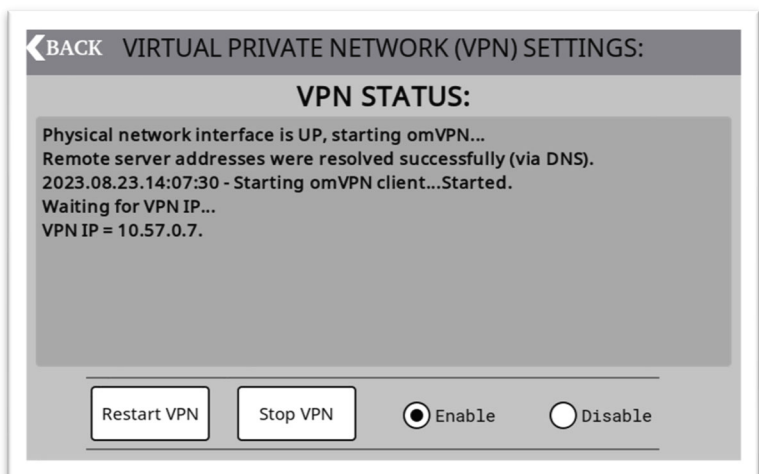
BACK VIRTUAL PRIVATE NETWORK (VPN) SETTINGS:

VPN STATUS:

Physical network interface is UP, starting omVPN...
Remote server addresses were resolved successfully (via DNS).
2023.08.23.14:07:30 - Starting omVPN client...Started.
Waiting for VPN IP...
VPN IP = 10.57.0.7.

Restart VPN

Stop VPN

Enable

Disable